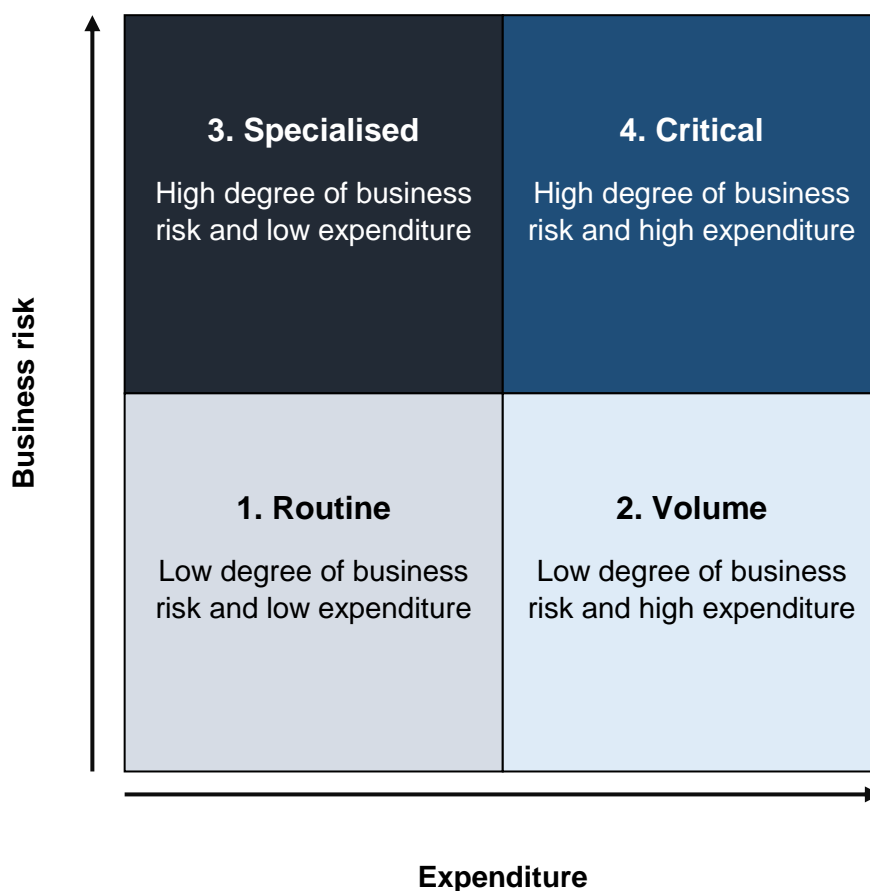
Business risk

3. Specialised

High degree of business risk and low expenditure

4. Critical

High degree of business risk and high expenditure

1. Routine

Low degree of business risk and low expenditure

2. Volume

Low degree of business risk and high expenditure

Expenditure